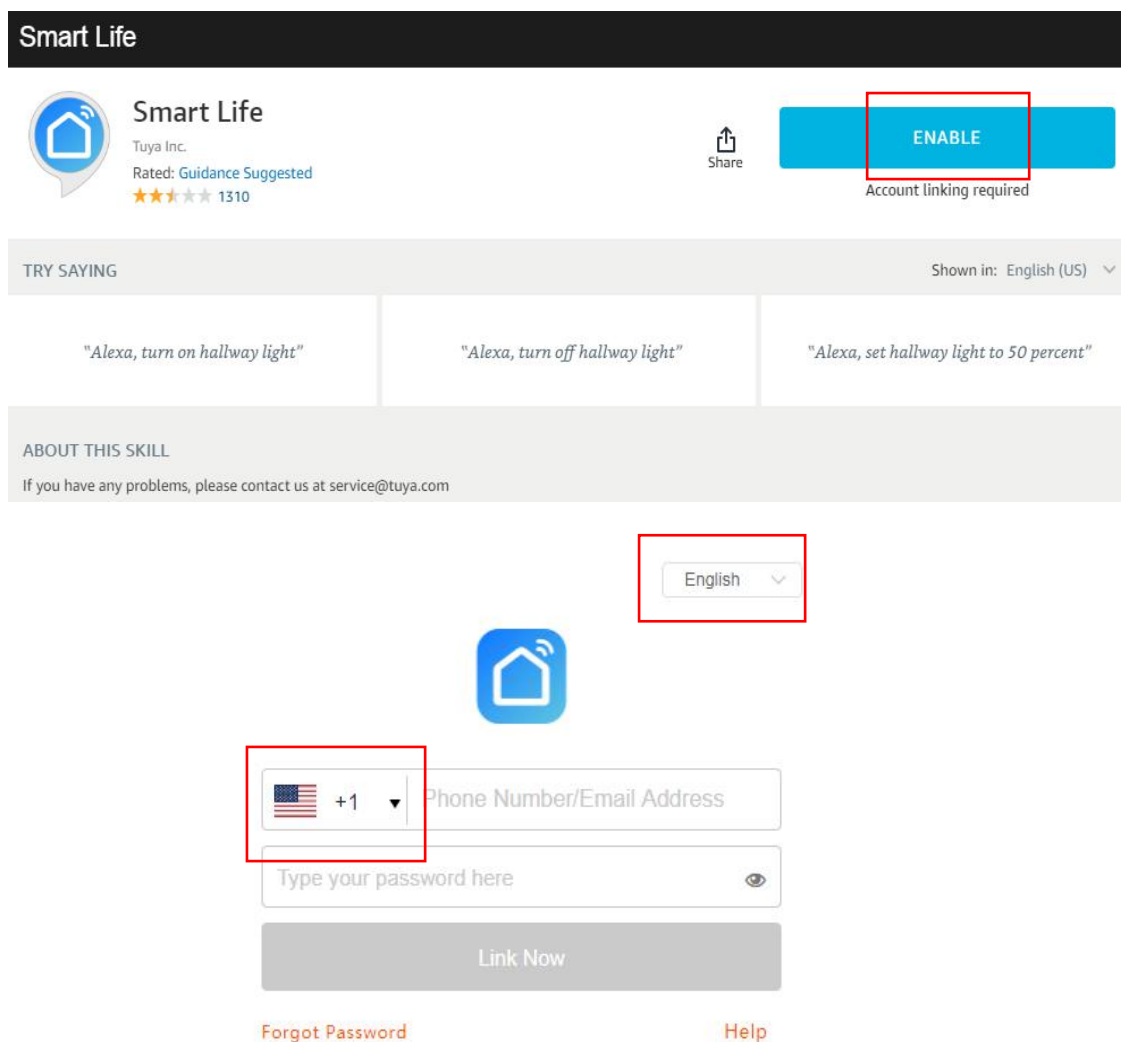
Smart Life

Smart Life
Tuya Inc.
Rated: Guidance Suggested
1310

Share

ENABLE
Account linking required

TRY SAYING

Shown in: English (US)

"Alexa, turn on hallway light"

"Alexa, turn off hallway light"

"Alexa, set hallway light to 50 percent"

ABOUT THIS SKILL
If you have any problems, please contact us at service@tuya.com

English

+1

Phone Number/Email Address

Type your password here

Link Now

Forgot Password

Help